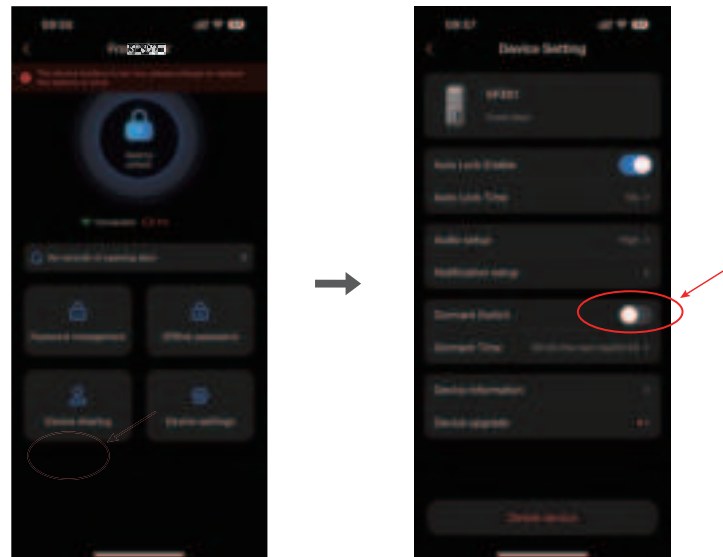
09:56

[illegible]

The device battery is low, please charge or replace the battery in time

Battery locked

Password management

Offline password

Device sharing

Device settings

09:57

Device Setting

Auto Lock Enable

Auto Lock Time

Audio setup

Notification setup

Dormant Switch

Dormant Time

Device information

Device upgrade

Delete device